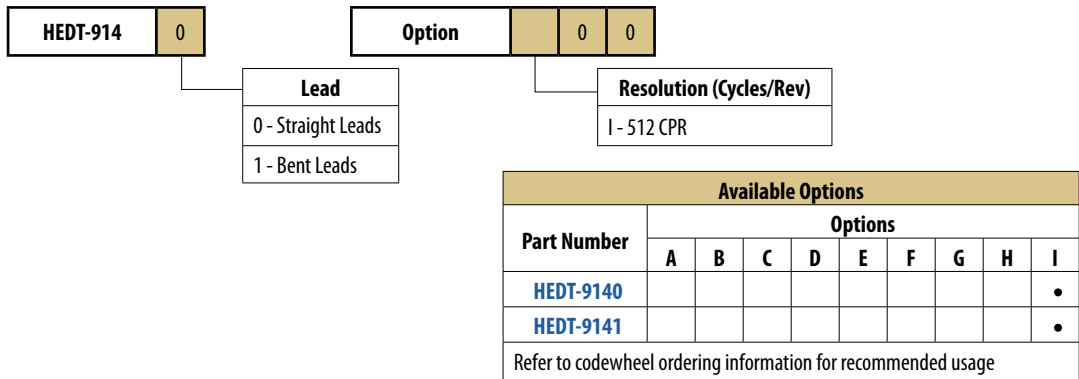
| HEDT-914 | 0 |
|---|---|

| Option | | 0 | 0 |
|---|---|---|---|

| Lead |
|---|
| 0 - Straight Leads |
| 1 - Bent Leads |

| Resolution (Cycles/Rev) |
|---|
| I - 512 CPR |

Available Options

| Part Number | A | B | C | D | E | F | G | H | I |
|---|---|---|---|---|---|---|---|---|---|
| | Options | | | | | | | | |
| HEDT-9140 | | | | | | | | | • |
| HEDT-9141 | | | | | | | | | • |

Refer to codewheel ordering information for recommended usage